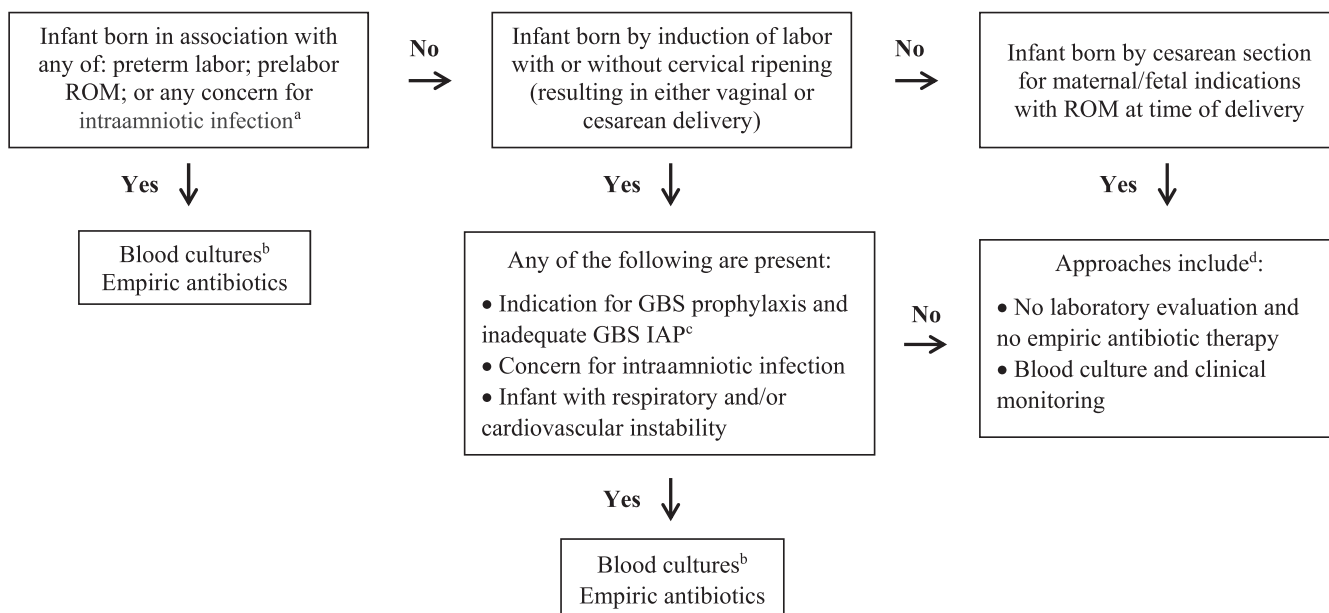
Infant born in association with any of: preterm labor; prelabor ROM; or any concern for intraamniotic infection$^a$

No →

Infant born by induction of labor with or without cervical ripening (resulting in either vaginal or cesarean delivery)

No →

Infant born by cesarean section for maternal/fetal indications with ROM at time of delivery

Yes ↓

Blood cultures$^b$
Empiric antibiotics

Yes ↓

Any of the following are present:

• Indication for GBS prophylaxis and inadequate GBS IAP$^c$
• Concern for intraamniotic infection
• Infant with respiratory and/or cardiovascular instability

No →

Yes ↓

Approaches include$^d$:

• No laboratory evaluation and no empiric antibiotic therapy
• Blood culture and clinical monitoring

Yes ↓

Blood cultures$^b$
Empiric antibiotics